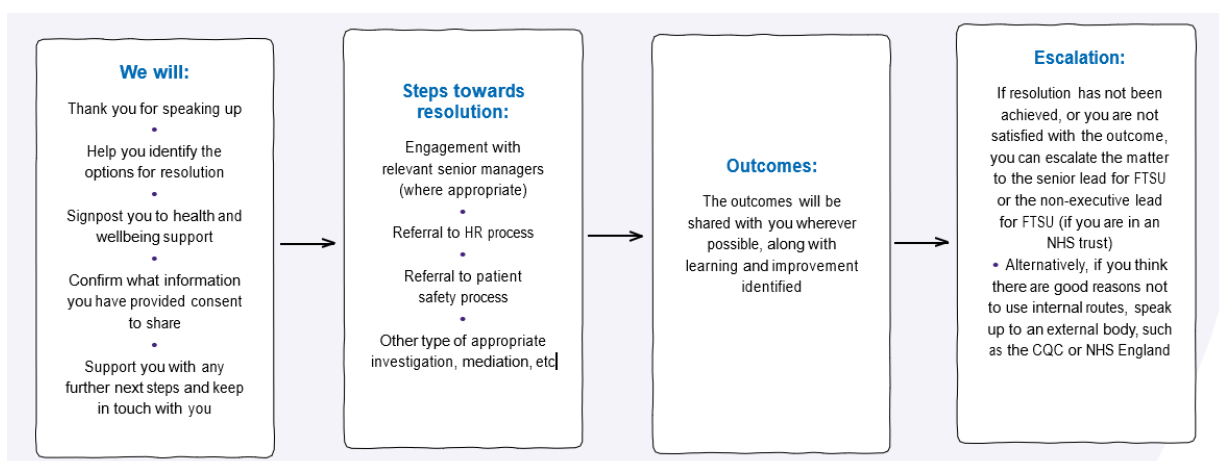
We will:

Thank you for speaking up

•

Help you identify the options for resolution

•

Signpost you to health and wellbeing support

•

Confirm what information you have provided consent to share

•

Support you with any further next steps and keep in touch with you

Steps towards resolution:

Engagement with relevant senior managers (where appropriate)

•

Referral to HR process

•

Referral to patient safety process

•

Other type of appropriate investigation, mediation, etc

Outcomes:

The outcomes will be shared with you wherever possible, along with learning and improvement identified

Escalation:

If resolution has not been achieved, or you are not satisfied with the outcome, you can escalate the matter to the senior lead for FTSU or the non-executive lead for FTSU (if you are in an NHS trust)

• Alternatively, if you think there are good reasons not to use internal routes, speak up to an external body, such as the CQC or NHS England